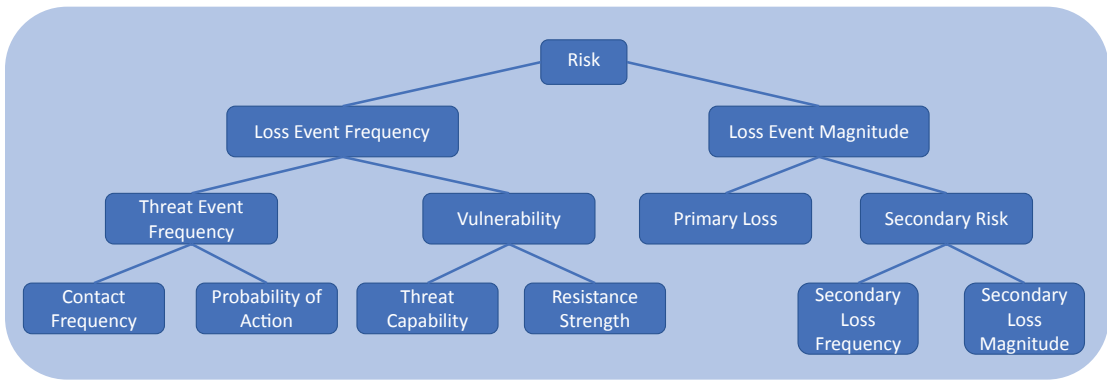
Risk

Loss Event Frequency

Loss Event Magnitude

Threat Event Frequency

Vulnerability

Primary Loss

Secondary Risk

Contact Frequency

Probability of Action

Threat Capability

Resistance Strength

Secondary Loss Frequency

Secondary Loss Magnitude